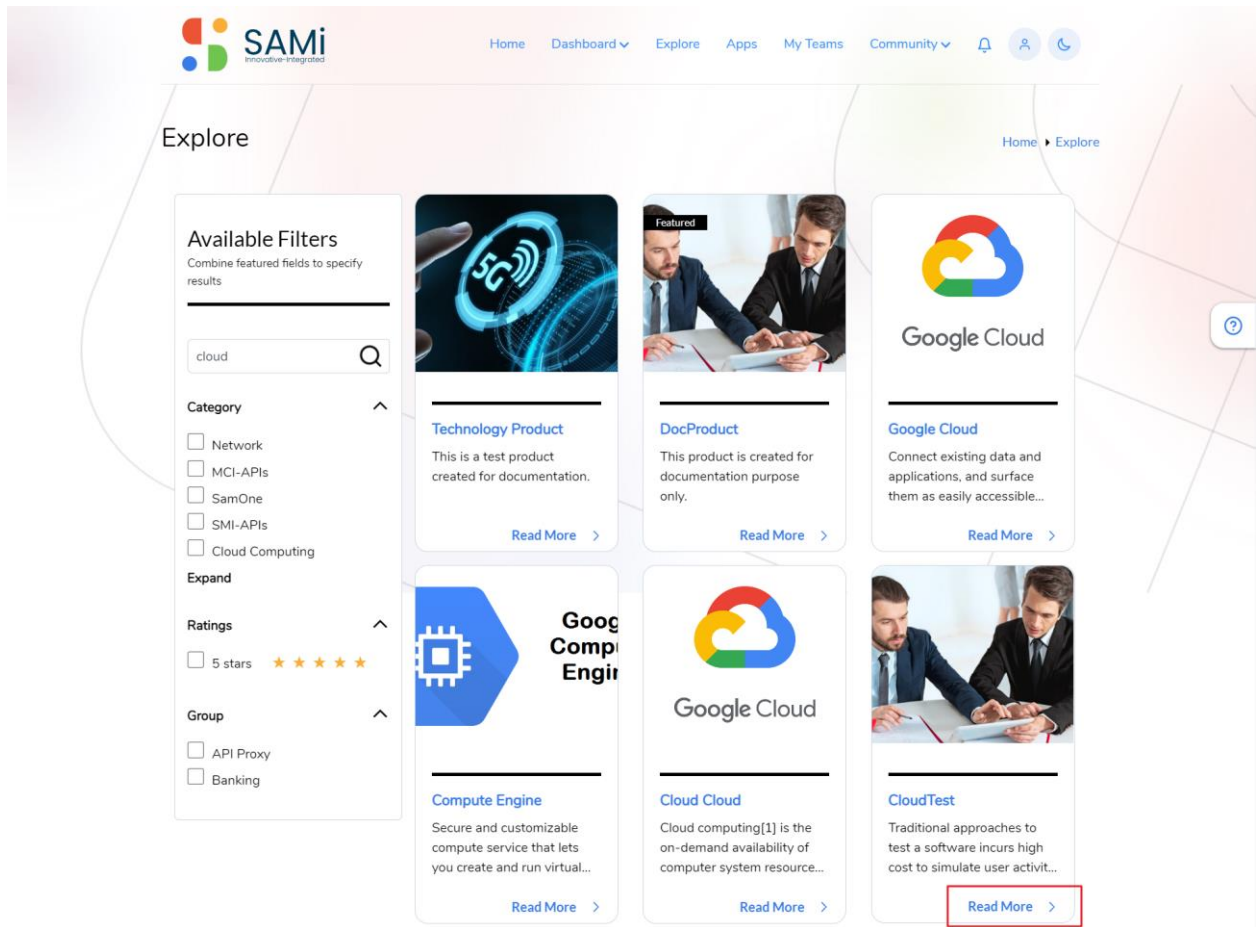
SAMi
Innovative-Integrated

Home Dashboard Explore Apps My Teams Community

Explore

Home ▸ Explore

Available Filters
Combine featured fields to specify results

cloud

Category
Network
MCI-APIs
SamOne
SMI-APIs
Cloud Computing
Expand

Ratings
5 stars

Group
API Proxy
Banking

5G

Technology Product
This is a test product created for documentation.
Read More >

Featured

DocProduct
This product is created for documentation purpose only.
Read More >

Google Cloud

Google Cloud
Connect existing data and applications, and surface them as easily accessible...
Read More >

Goog
Compu
Engi

Compute Engine
Secure and customizable compute service that lets you create and run virtual...
Read More >

Google Cloud

Cloud Cloud
Cloud computing[1] is the on-demand availability of computer system resource...
Read More >

CloudTest
Traditional approaches to test a software incurs high cost to simulate user activit...
Read More >